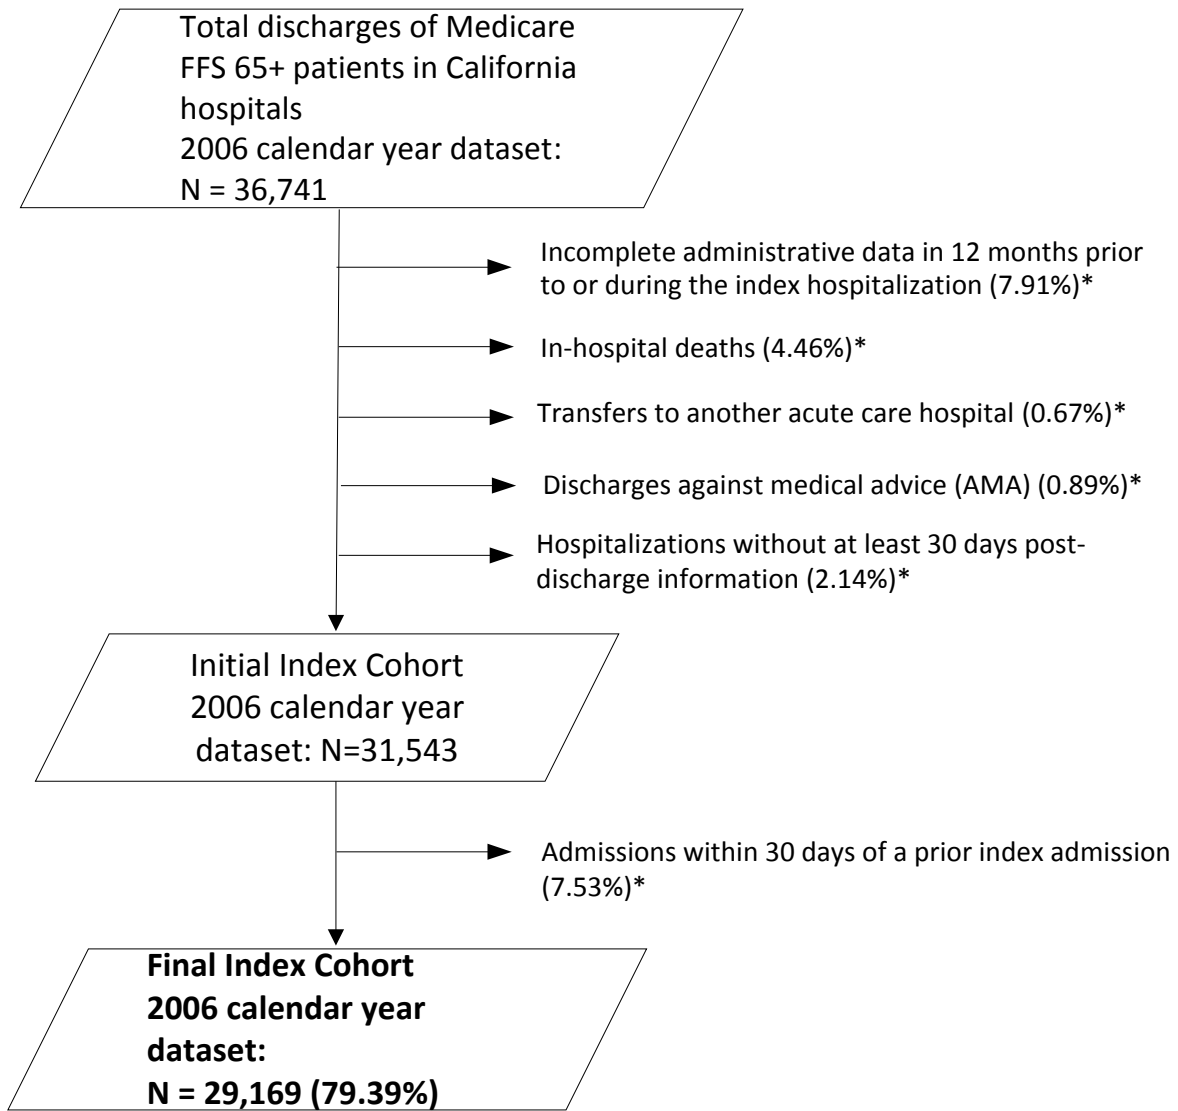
Total discharges of Medicare FFS 65+ patients in California hospitals
2006 calendar year dataset:
N = 36,741

Incomplete administrative data in 12 months prior to or during the index hospitalization (7.91%)*

In-hospital deaths (4.46%)*

Transfers to another acute care hospital (0.67%)*

Discharges against medical advice (AMA) (0.89%)*

Hospitalizations without at least 30 days post-discharge information (2.14%)*

Initial Index Cohort
2006 calendar year dataset: N=31,543

Admissions within 30 days of a prior index admission (7.53%)*

**Final Index Cohort
2006 calendar year dataset:
N = 29,169 (79.39%)**